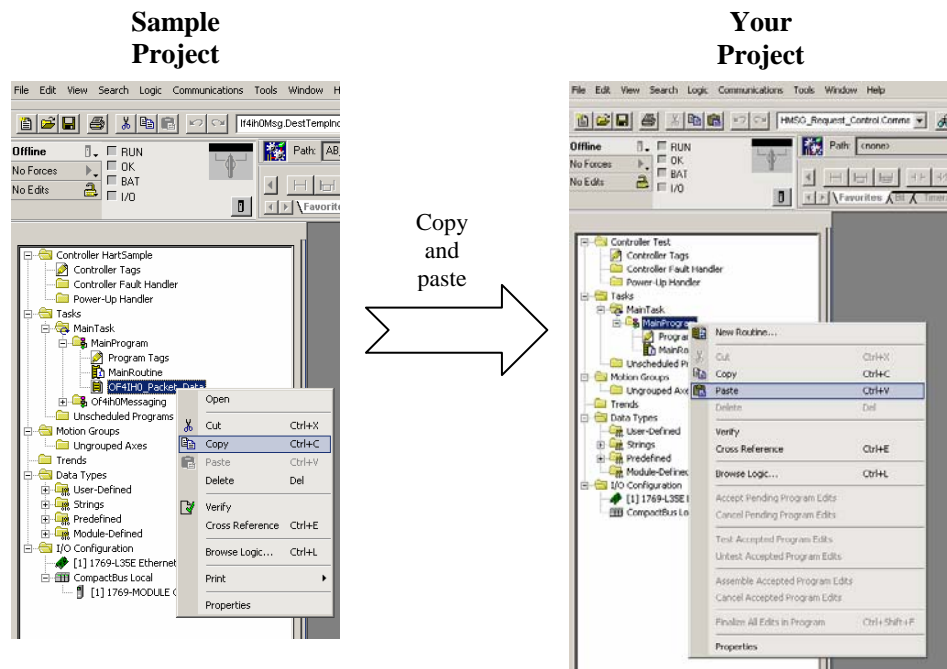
Sample Project

File Edit View Search Logic Communications Tools Window H

If4ih0Msg.DestTempInc

Offline
No Forces
No Edits
RUN
OK
BAT
I/O
Path: AB
Favorite

Controller HartSample
Controller Tags
Controller Fault Handler
Power-Up Handler
Tasks
MainTask
MainProgram
Program Tags
MainRoutine
OF4IH0_Packet_Data
Of4ih0Messaging
Unscheduled Programs
Motion Groups
Ungrouped Axes
Trends
Data Types
User-Defined
Strings
Predefined
Module-Defined
I/O Configuration
[1] 1769-L35E Ethernet
CompactBus Local
[1] 1769-MODULE

Open
Cut Ctrl+X
Copy Ctrl+C
Paste Ctrl+V
Delete Del
Verify
Cross Reference Ctrl+E
Browse Logic... Ctrl+L
Print
Properties

Copy and paste

Your Project

File Edit View Search Logic Communications Tools Window Help

HMSG_Request_Control Comma

Offline
No Forces
No Edits
RUN
OK
BAT
I/O
Path: <none>
Favorites

Controller Test
Controller Tags
Controller Fault Handler
Power-Up Handler
Tasks
MainTask
MainProgram
Program
MainRo
Unscheduled Pr
Motion Groups
Ungrouped Axe
Trends
Data Types
User-Defined
Strings
Predefined
Module-Defined
I/O Configuration
[1] 1769-L35E
CompactBus Lo

New Routine...
Cut Ctrl+X
Copy Ctrl+C
Paste Ctrl+V
Delete Del
Verify
Cross Reference Ctrl+E
Browse Logic... Ctrl+L
Accept Pending Program Edits
Cancel Pending Program Edits
Test Accepted Program Edits
Untest Accepted Program Edits
Assemble Accepted Program Edits
Cancel Accepted Program Edits
Finalize All Edits in Program Ctrl+Shift+F
Properties